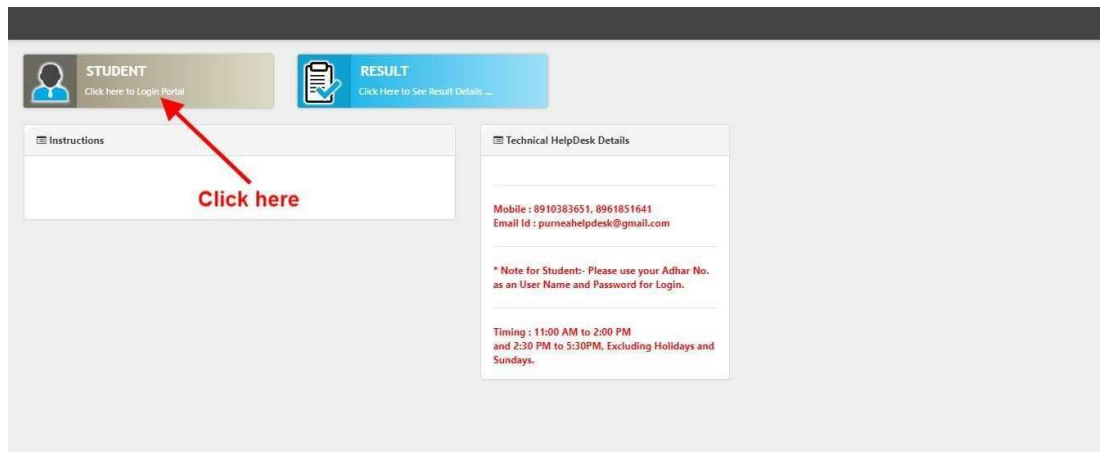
STUDENT
Click here to Login Portal

RESULT
Click Here to See Result Details ....

Instructions

Click here

Technical HelpDesk Details

Mobile : 8910383651, 8961851641
Email Id : purneahelpdesk@gmail.com

* Note for Student:- Please use your Adhar No. as an User Name and Password for Login.

Timing : 11:00 AM to 2:00 PM and 2:30 PM to 5:30PM, Excluding Holidays and Sundays.